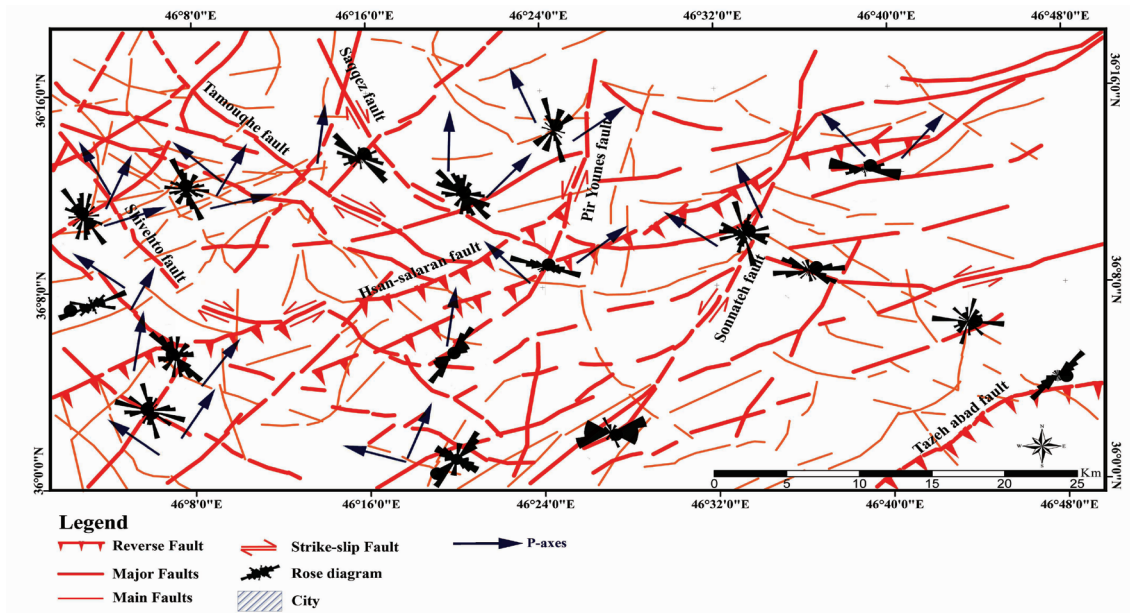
46°8'0"E 46°16'0"E 46°24'0"E 46°32'0"E 46°40'0"E 46°48'0"E

36°16'0"N 36°8'0"N 36°0'0"N

36°16'0"N 36°8'0"N 36°0'0"N

Saqqez fault

Tamouqhe fault

Shvehto fault

Hsan-salaran fault

Pir Younes fault

Sonnateh fault

Tazeh abad fault

0 5 10 15 20 25 Km

46°8'0"E 46°16'0"E 46°24'0"E 46°32'0"E 46°40'0"E 46°48'0"E

Legend

Reverse Fault

Major Faults

Main Faults

Strike-slip Fault

Rose diagram

City

P-axes